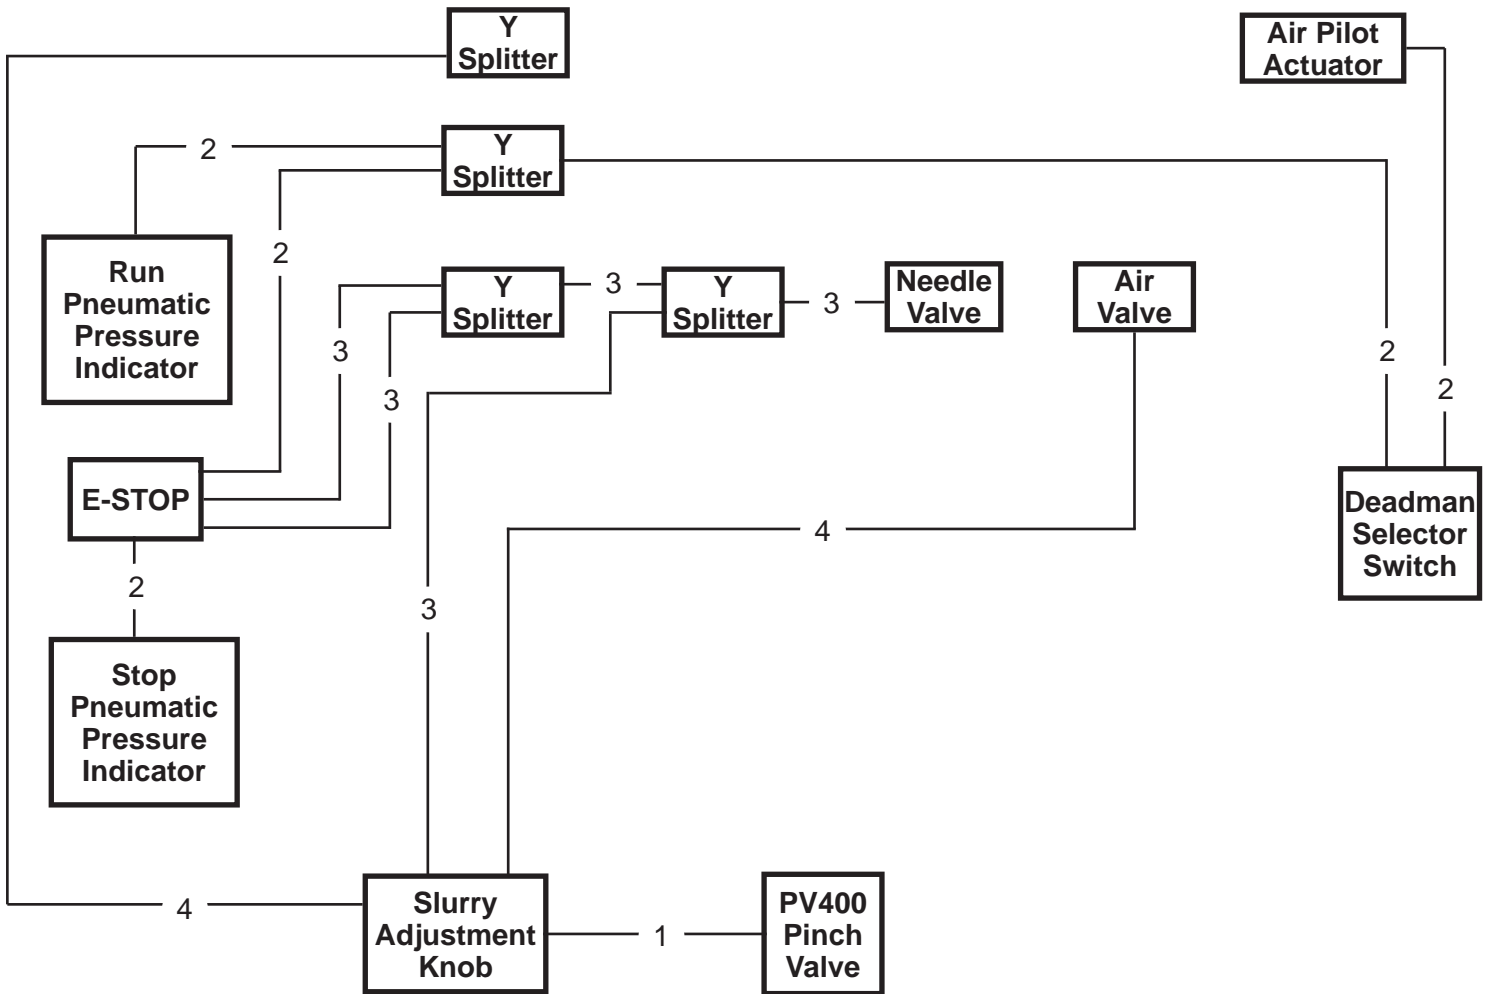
Y Splitter

Air Pilot Actuator

2

Y Splitter

Run Pneumatic Pressure Indicator

2

Y Splitter

3

Y Splitter

3

Needle Valve

Air Valve

3

3

2

2

E-STOP

Deadman Selector Switch

4

2

Stop Pneumatic Pressure Indicator

3

4

Slurry Adjustment Knob

1

PV400 Pinch Valve